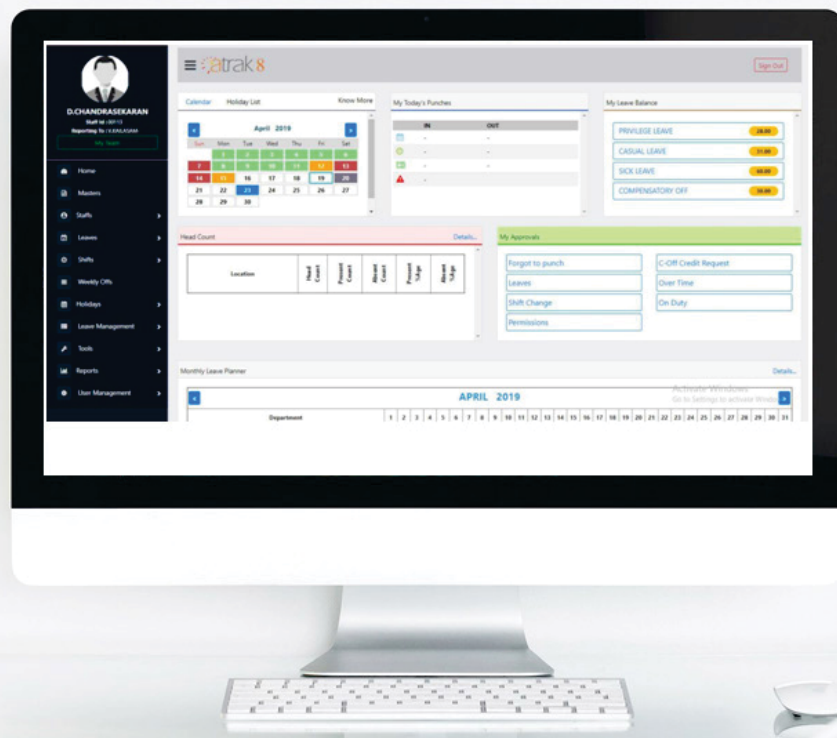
D.CHANDRASEKARAN
Staff Id: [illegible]
Reporting To: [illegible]
My Team

Home
Masters
Staffs
Leaves
Shifts
Weekly Offs
Holidays
Leave Management
Tools
Reports
User Management

≡ atrak 8
Sign Out

Calendar Holiday List Know More

April 2019

| Sun | Mon | Tue | Wed | Thu | Fri | Sat |
|---|---|---|---|---|---|---|
| | 1 | 2 | 3 | 4 | 5 | 6 |
| 7 | 8 | 9 | 10 | 11 | 12 | 13 |
| 14 | 15 | 16 | 17 | 18 | 19 | 20 |
| 21 | 22 | 23 | 24 | 25 | 26 | 27 |
| 28 | 29 | 30 | | | | |

My Today's Punches

| | IN | OUT |
|---|---|---|
| | - | - |
| | - | - |
| | - | - |
| | - | |

My Leave Balance

PRIVILEGE LEAVE 28.00
CASUAL LEAVE 31.00
SICK LEAVE 60.00
COMPENSATORY OFF 30.00

Head Count Details...

| Location | Head Count | Present Count | Absent Count | Present %Age | Absent %Age |
|---|---|---|---|---|---|

My Approvals

Forgot to punch
C-Off Credit Request
Leaves
Over Time
Shift Change
On Duty
Permissions

Monthly Leave Planner Details...

APRIL 2019

Activate Windows
Go to Settings to activate Windows.

| Department | 1 | 2 | 3 | 4 | 5 | 6 | 7 | 8 | 9 | 10 | 11 | 12 | 13 | 14 | 15 | 16 | 17 | 18 | 19 | 20 | 21 | 22 | 23 | 24 | 25 | 26 | 27 | 28 | 29 | 30 | 31 |
|---|---|---|---|---|---|---|---|---|---|---|---|---|---|---|---|---|---|---|---|---|---|---|---|---|---|---|---|---|---|---|---|